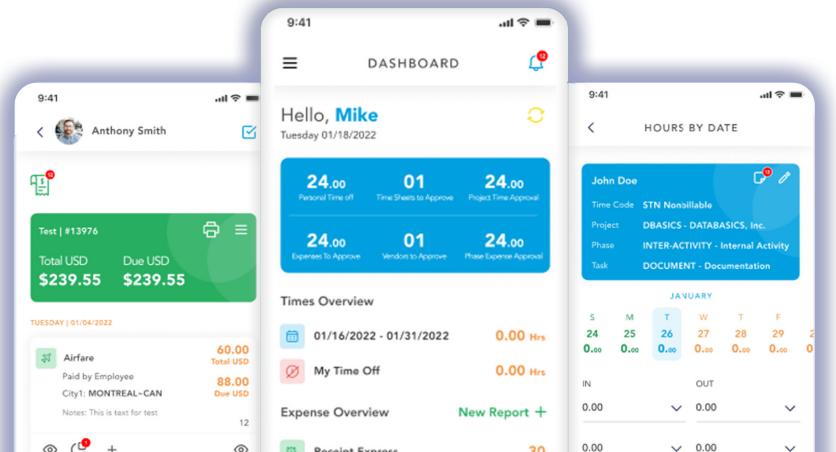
9:41

Anthony Smith

12

Test | #13976

Total USD
$239.55

Due USD
$239.55

TUESDAY | 01/04/2022

Airfare
Paid by Employee
City1: MONTREAL~CAN
Notes: This is text for test

60.00
Total USD

88.00
Due USD

12

1

9:41

DASHBOARD

12

Hello, Mike
Tuesday 01/18/2022

| 24.00 Personal Time off | 01 Time Sheets to Approve | 24.00 Project Time Approval |
|---|---|---|
| 24.00 Expenses To Approve | 01 Vendors to Approve | 24.00 Phase Expense Approval |

Times Overview

01/16/2022 - 01/31/2022 0.00 Hrs

My Time Off 0.00 Hrs

Expense Overview New Report +

Receipt Express 30

9:41

HOURS BY DATE

John Doe

12

Time Code STN Nonbillable
Project DBASICS - DATABASICS, Inc.
Phase INTER-ACTIVITY - Internal Activity
Task DOCUMENT - Documentation

JANUARY

| S | M | T | W | T | F |
|---|---|---|---|---|---|
| 24 | 25 | 26 | 27 | 28 | 29 |
| 0.00 | 0.00 | 0.00 | 0.00 | 0.00 | 0.00 |

IN
0.00

OUT
0.00

0.00

0.00